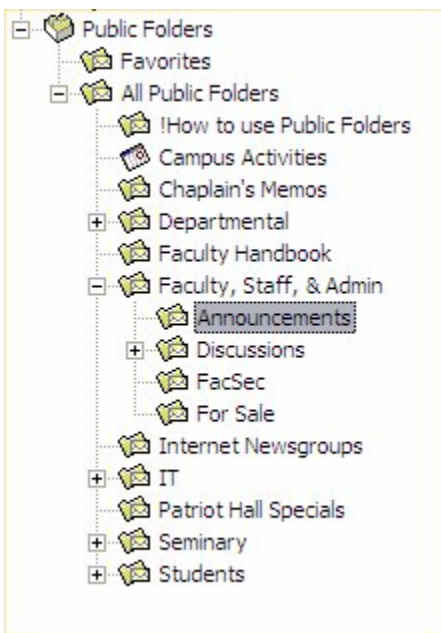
Public Folders
Favorites
All Public Folders
!How to use Public Folders
Campus Activities
Chaplain's Memos
Departmental
Faculty Handbook
Faculty, Staff, & Admin
Announcements
Discussions
FacSec
For Sale
Internet Newsgroups
IT
Patriot Hall Specials
Seminary
Students